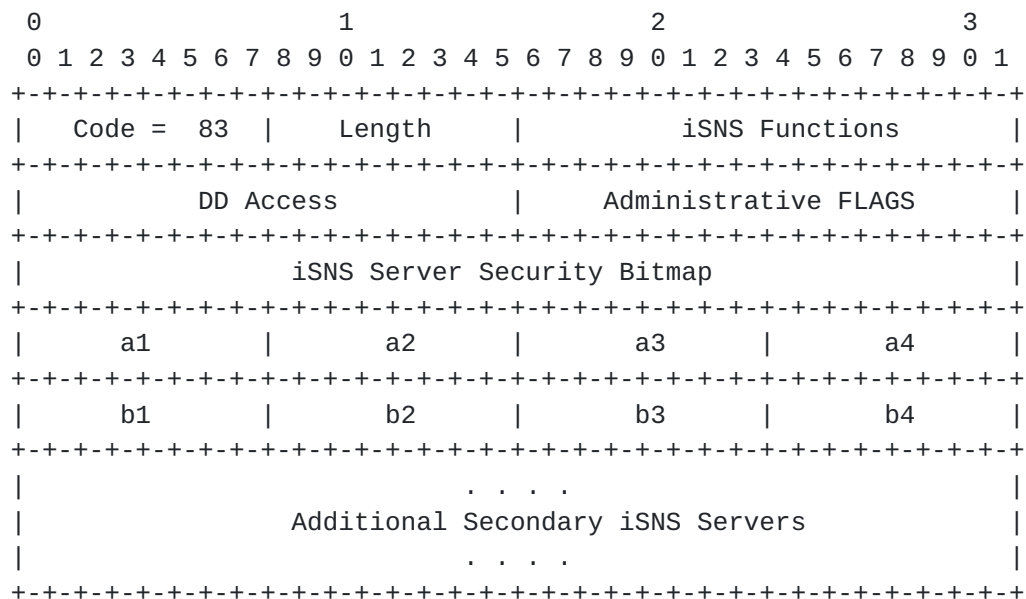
0                   1                   2                   3
0 1 2 3 4 5 6 7 8 9 0 1 2 3 4 5 6 7 8 9 0 1 2 3 4 5 6 7 8 9 0 1
+-+-+-+-+-+-+-+-+-+-+-+-+-+-+-+-+-+-+-+-+-+-+-+-+-+-+-+-+-+-+-+-+
|  Code =  83   |    Length     |         iSNS Functions        |
+-+-+-+-+-+-+-+-+-+-+-+-+-+-+-+-+-+-+-+-+-+-+-+-+-+-+-+-+-+-+-+-+
|           DD Access           |      Administrative FLAGS     |
+-+-+-+-+-+-+-+-+-+-+-+-+-+-+-+-+-+-+-+-+-+-+-+-+-+-+-+-+-+-+-+-+
|                 iSNS Server Security Bitmap                   |
+-+-+-+-+-+-+-+-+-+-+-+-+-+-+-+-+-+-+-+-+-+-+-+-+-+-+-+-+-+-+-+-+
|      a1       |      a2       |      a3       |      a4       |
+-+-+-+-+-+-+-+-+-+-+-+-+-+-+-+-+-+-+-+-+-+-+-+-+-+-+-+-+-+-+-+-+
|      b1       |      b2       |      b3       |      b4       |
+-+-+-+-+-+-+-+-+-+-+-+-+-+-+-+-+-+-+-+-+-+-+-+-+-+-+-+-+-+-+-+-+
|                             . . . .                           |
|             Additional Secondary iSNS Servers                 |
|                             . . . .                           |
+-+-+-+-+-+-+-+-+-+-+-+-+-+-+-+-+-+-+-+-+-+-+-+-+-+-+-+-+-+-+-+-+